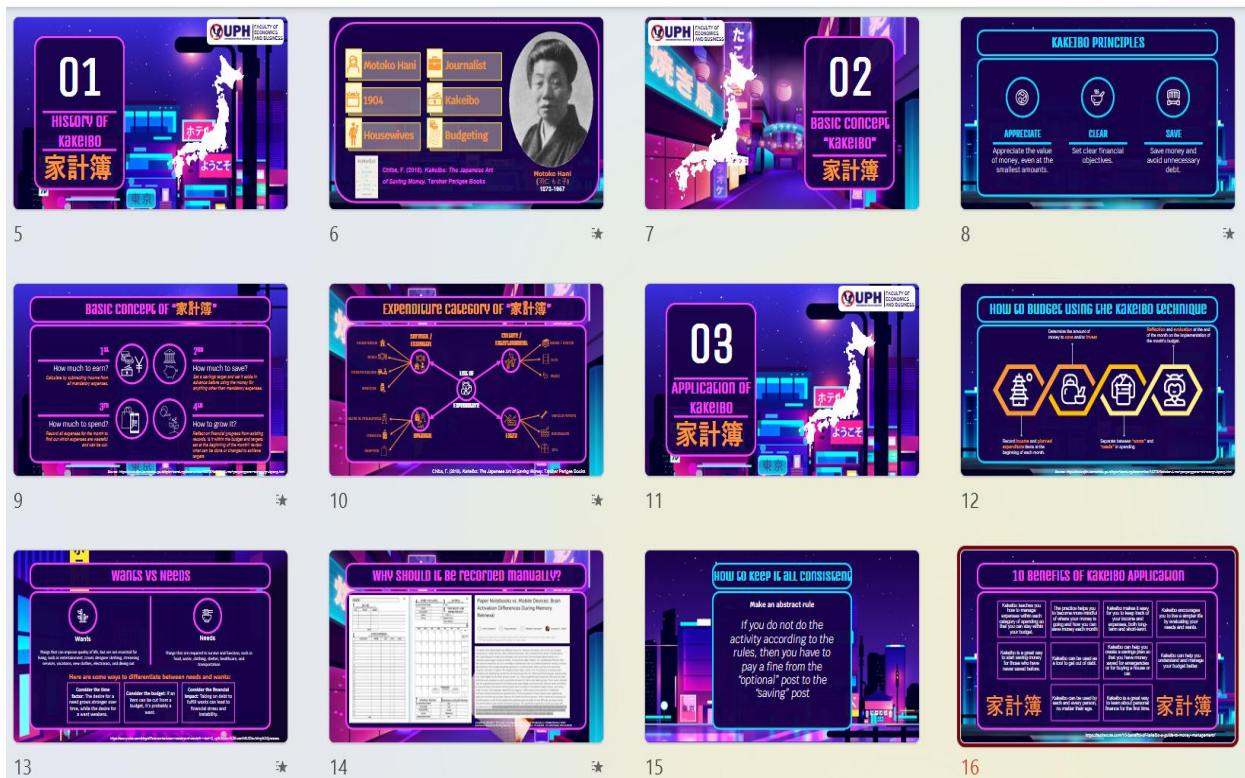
UPH FACULTY OF ECONOMICS AND BUSINESS

01

HISTORY OF KAKEIBO

家計簿

ホテ

ようこそ

東京

5

Motoko Hani

Journalist

1904

Kakeibo

Housewives

Budgeting

Chiba, F. (2018). Kakeibo: The Japanese Art of Saving Money. Tersher Perigee Books

Motoko Hani

1873-1957

6

UPH FACULTY OF ECONOMICS AND BUSINESS

02

BASIC CONCEPT "KAKEIBO"

家計簿

7

KAKEIBO PRINCIPLES

APPRECIATE

Appreciate the value of money, even at the smallest amounts.

CLEAR

Set clear financial objectives.

SAVE

Save money and avoid unnecessary debt.

8

BASIC CONCEPT OF "家計簿"

1st

How much to earn?

2nd

How much to save?

3rd

How much to spend?

4th

How to grow it?

9

EXPENDITURE CATEGORY OF "家計簿"

LIST OF EXPENDITURE

Chiba, F. (2018). Kakeibo: The Japanese Art of Saving Money. Tersher Perigee Books

10

UPH FACULTY OF ECONOMICS AND BUSINESS

03

APPLICATION OF KAKEIBO

家計簿

ホテ

ようこそ

東京

11

HOW TO BUDGET USING THE KAKEIBO TECHNIQUE

12

WANTS VS NEEDS

Wants

Needs

Here are some ways to differentiate between needs and wants:

13

WHY SHOULD IT BE RECORDED MANUALLY?

Paper Notebooks vs. Mobile Devices: Brain Activation Differences During Memory Retrieval

14

HOW TO KEEP IT ALL CONSISTENT

Make an abstract rule

If you do not do the activity according to the rules, then you have to pay a fine from the "optional" post to the "saving" post

15

10 BENEFITS OF KAKEIBO APPLICATION

家計簿

家計簿

16